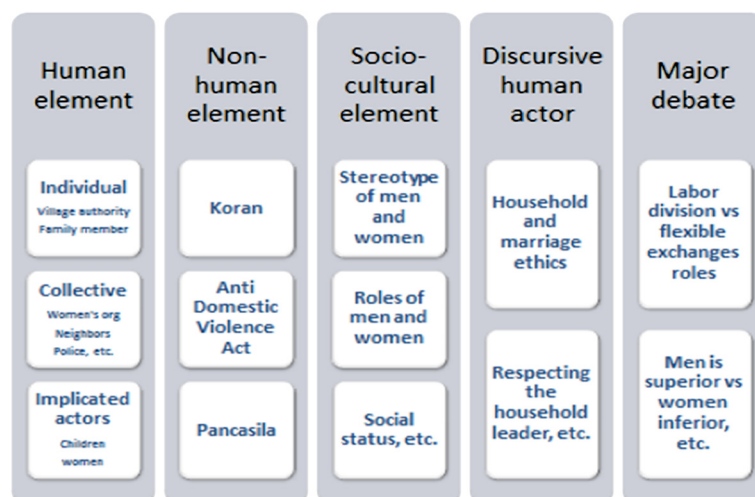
Human element

Individual
Village authority
Family member

Collective
Women's org
Neighbors
Police, etc.

Implicated actors
Children
women

Non-human element

Koran

Anti Domestic Violence Act

Pancasila

Socio-cultural element

Stereotype of men and women

Roles of men and women

Social status, etc.

Discursive human actor

Household and marriage ethics

Respecting the household leader, etc.

Major debate

Labor division vs flexible exchanges roles

Men is superior vs women inferior, etc.